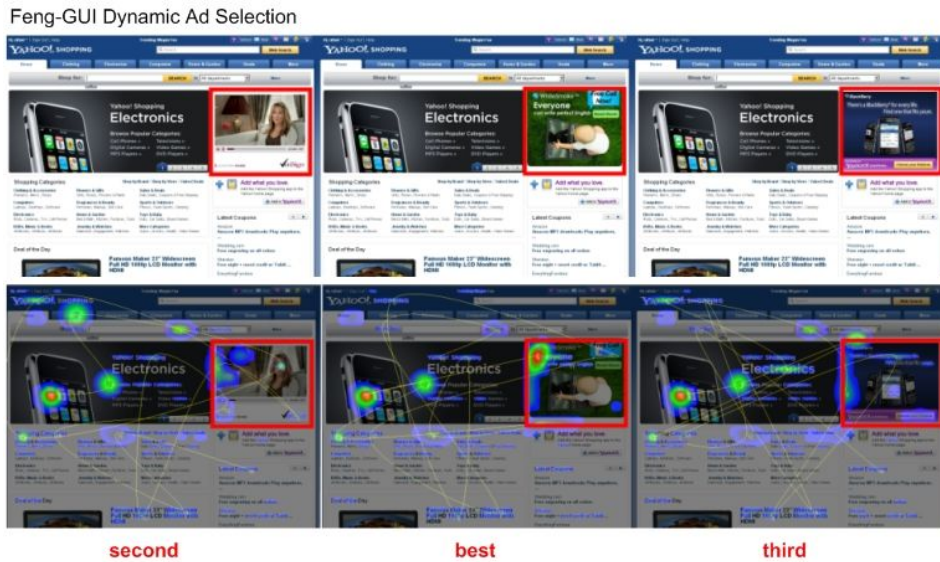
Feng-GUI Dynamic Ad Selection

YAHOO! SHOPPING

Yahoo! Shopping
Electronics

Shopping Categories

Add what you love

Latest Coupons

Deal of the Day

Famous Maker 22" Widescreen Full HD 1080p LCD Monitor with HDMI

YAHOO! SHOPPING

Yahoo! Shopping
Electronics

Everyone

Shopping Categories

Add what you love

Latest Coupons

Deal of the Day

Famous Maker 22" Widescreen Full HD 1080p LCD Monitor with HDMI

YAHOO! SHOPPING

Yahoo! Shopping
Electronics

Shopping Categories

Add what you love

Latest Coupons

Deal of the Day

Famous Maker 22" Widescreen Full HD 1080p LCD Monitor with HDMI

YAHOO! SHOPPING

Electronics

Add what you love

Latest Coupons

Deal of the Day

Famous Maker 22" Widescreen Full HD 1080p LCD Monitor with HDMI

YAHOO! SHOPPING

Electronics

Add what you love

Latest Coupons

Deal of the Day

Famous Maker 22" Widescreen Full HD 1080p LCD Monitor with HDMI

YAHOO! SHOPPING

Electronics

Add what you love

Latest Coupons

Deal of the Day

Famous Maker 22" Widescreen Full HD 1080p LCD Monitor with HDMI

second

best

third